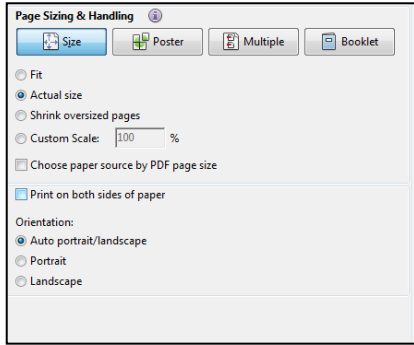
Page Sizing & Handling

Size
Poster
Multiple
Booklet

Fit
Actual size
Shrink oversized pages
Custom Scale: 100 %

Choose paper source by PDF page size

Print on both sides of paper

Orientation:
Auto portrait/landscape
Portrait
Landscape